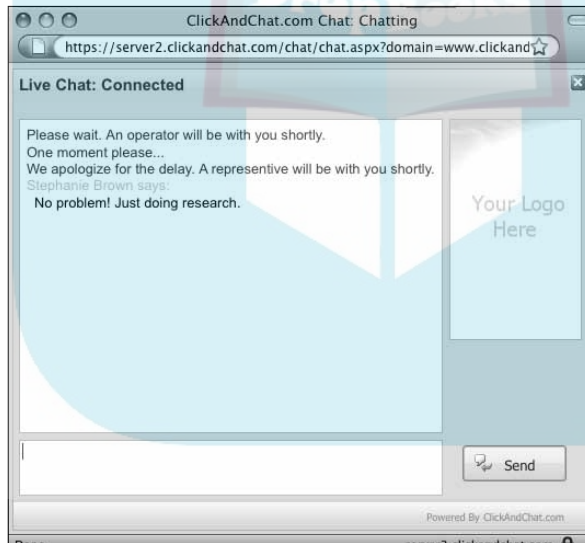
ClickAndChat.com Chat: Chatting

https://server2.clickandchat.com/chat/chat.aspx?domain=www.clickand

Live Chat: Connected

Please wait. An operator will be with you shortly.
One moment please...
We apologize for the delay. A representive will be with you shortly.
Stephanie Brown says:
No problem! Just doing research.

Your Logo Here

Send

Powered By ClickAndChat.com

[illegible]